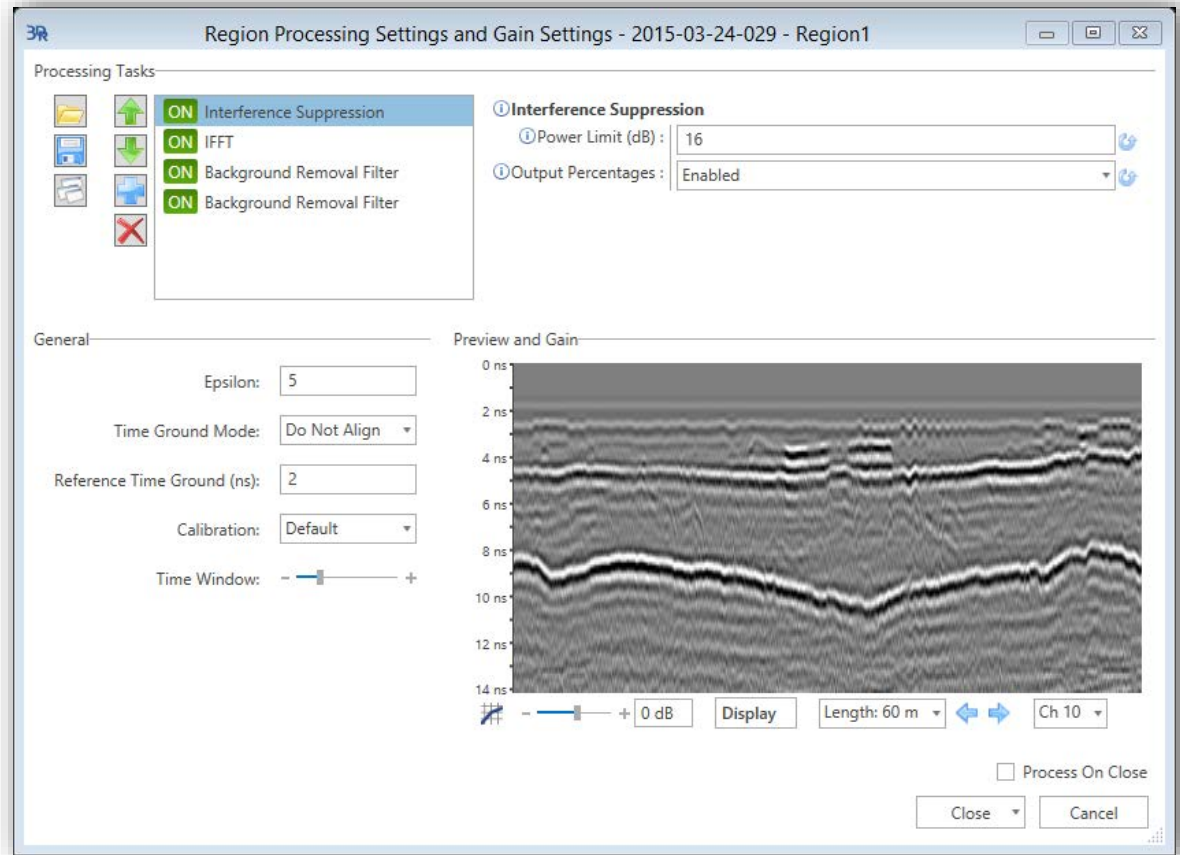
3R Region Processing Settings and Gain Settings - 2015-03-24-029 - Region1

Processing Tasks

ON Interference Suppression
ON IFFT
ON Background Removal Filter
ON Background Removal Filter

ⓘInterference Suppression
ⓘPower Limit (dB) : 16
ⓘOutput Percentages : Enabled

General

Epsilon: 5
Time Ground Mode: Do Not Align
Reference Time Ground (ns): 2
Calibration: Default
Time Window: − +

Preview and Gain

0 ns
2 ns
4 ns
6 ns
8 ns
10 ns
12 ns
14 ns

− + 0 dB Display Length: 60 m Ch 10

Process On Close

Close Cancel